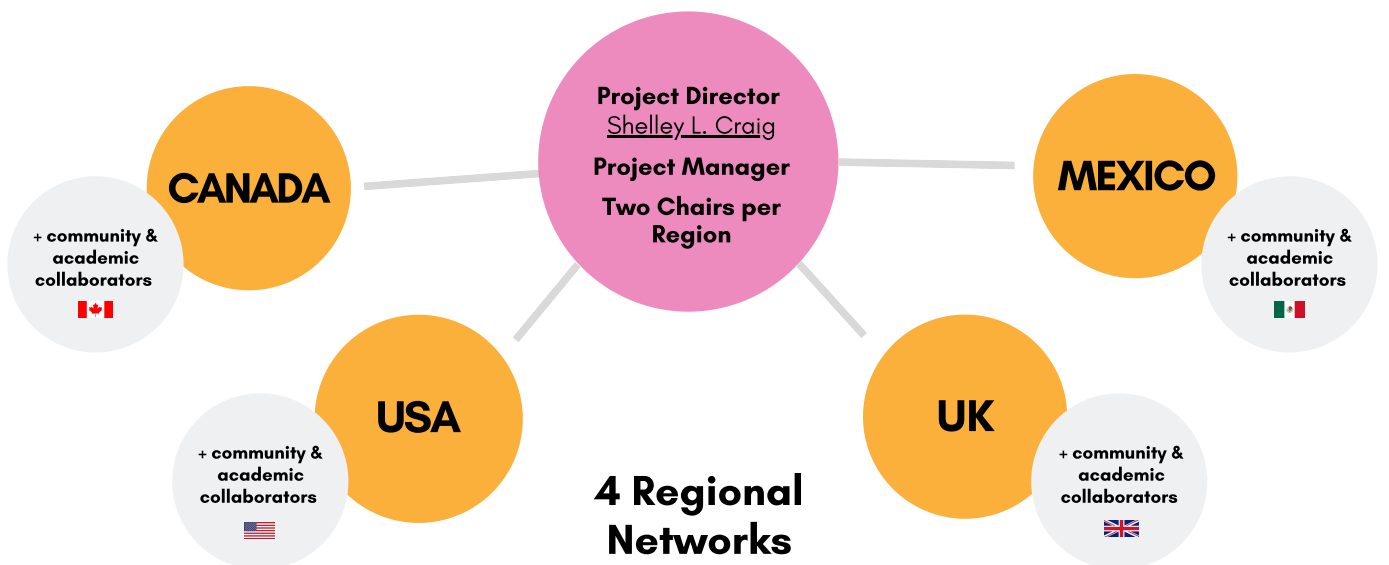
Project Director
Shelley L. Craig

Project Manager

Two Chairs per Region

CANADA

+ community & academic collaborators

MEXICO

+ community & academic collaborators

USA

+ community & academic collaborators

UK

+ community & academic collaborators

4 Regional Networks